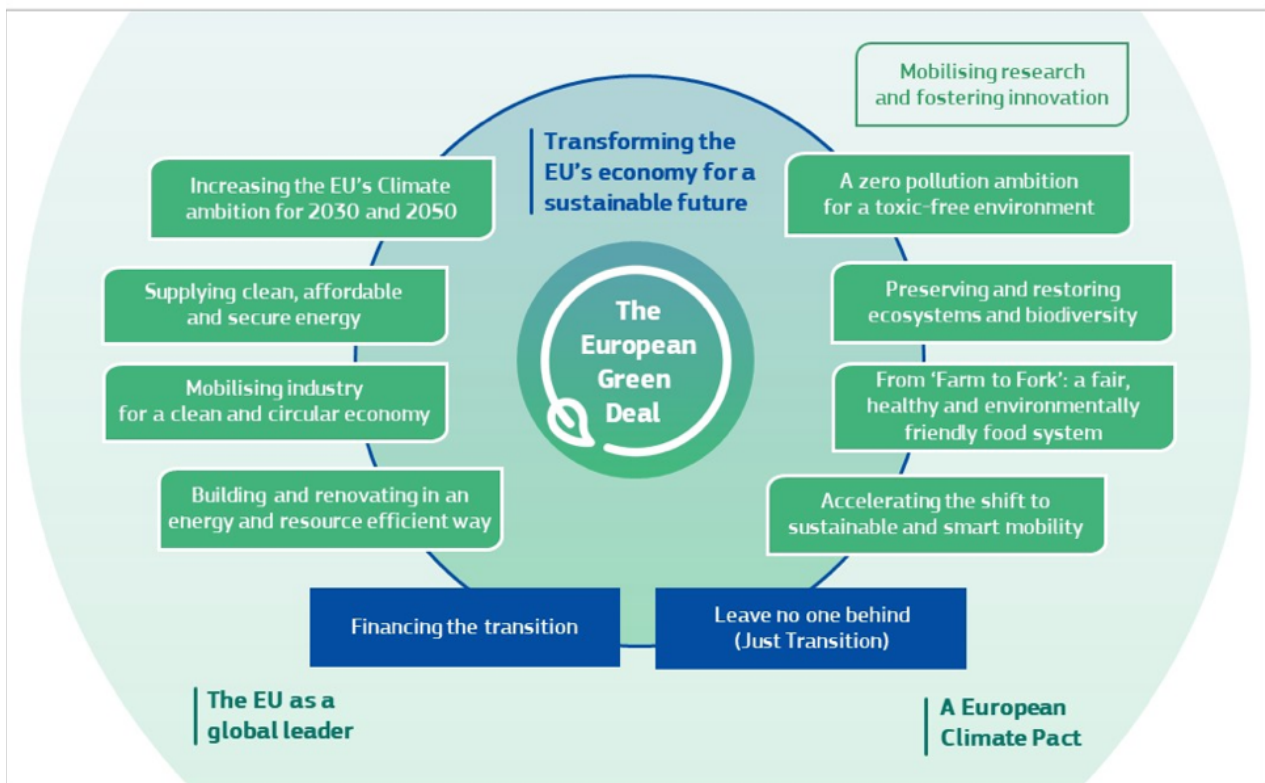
Mobilising research and fostering innovation

Transforming the EU's economy for a sustainable future

Increasing the EU's Climate ambition for 2030 and 2050

A zero pollution ambition for a toxic-free environment

Supplying clean, affordable and secure energy

The European Green Deal

Preserving and restoring ecosystems and biodiversity

Mobilising industry for a clean and circular economy

From 'Farm to Fork': a fair, healthy and environmentally friendly food system

Building and renovating in an energy and resource efficient way

Accelerating the shift to sustainable and smart mobility

Financing the transition

Leave no one behind (Just Transition)

The EU as a global leader

A European Climate Pact